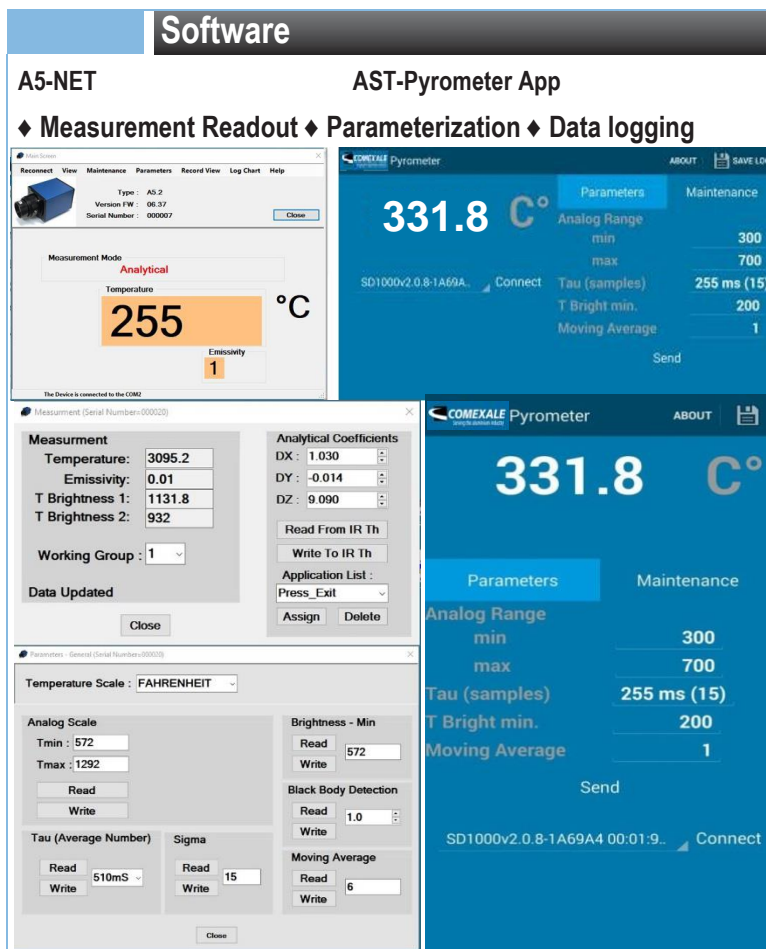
Software

A5-NET

AST-Pyrometer App

♦ Measurement Readout ♦ Parameterization ♦ Data logging

Main Screen

Reconnect View Maintenance Parameters Record View Log Chart Help

Type : A5.2
Version FW : 06.37
Serial Number : 000007

Close

Measurement Mode
Analytical

Temperature
255
°C

Emissivity
1

The Device is connected to the COM2

COMEXALE Pyrometer

ABOUT SAVE LO

331.8 C°

SD1000v2.0.8-1A69A.. Connect

Parameters Maintenance

Analog Range
min 300
max 700
Tau (samples) 255 ms (15)
T Bright min. 200
Moving Average 1

Send

Measurment (Serial Number=000020)

Measurment
Temperature: 3095.2
Emissivity: 0.01
T Brightness 1: 1131.8
T Brightness 2: 932

Working Group : 1

Data Updated

Close

Analytical Coefficients
DX : 1.030
DY : -0.014
DZ : 9.090

Read From IR Th
Write To IR Th

Application List :
Press_Exit
Assign Delete

COMEXALE Pyrometer

ABOUT

331.8 C°

Parameters Maintenance

Analog Range
min 300
max 700
Tau (samples) 255 ms (15)
T Bright min. 200
Moving Average 1

Send

SD1000v2.0.8-1A69A4 00:01:9.. Connect

Parameters - General (Serial Number=000020)

Temperature Scale : FAHRENHEIT

Analog Scale
Tmin : 572
Tmax : 1292
Read
Write

Tau (Average Number)
Read
Write
510mS

Sigma
Read
Write
15

Brightness - Min
Read
Write
572

Black Body Detection
Read
Write
1.0

Moving Average
Read
Write
6

Close